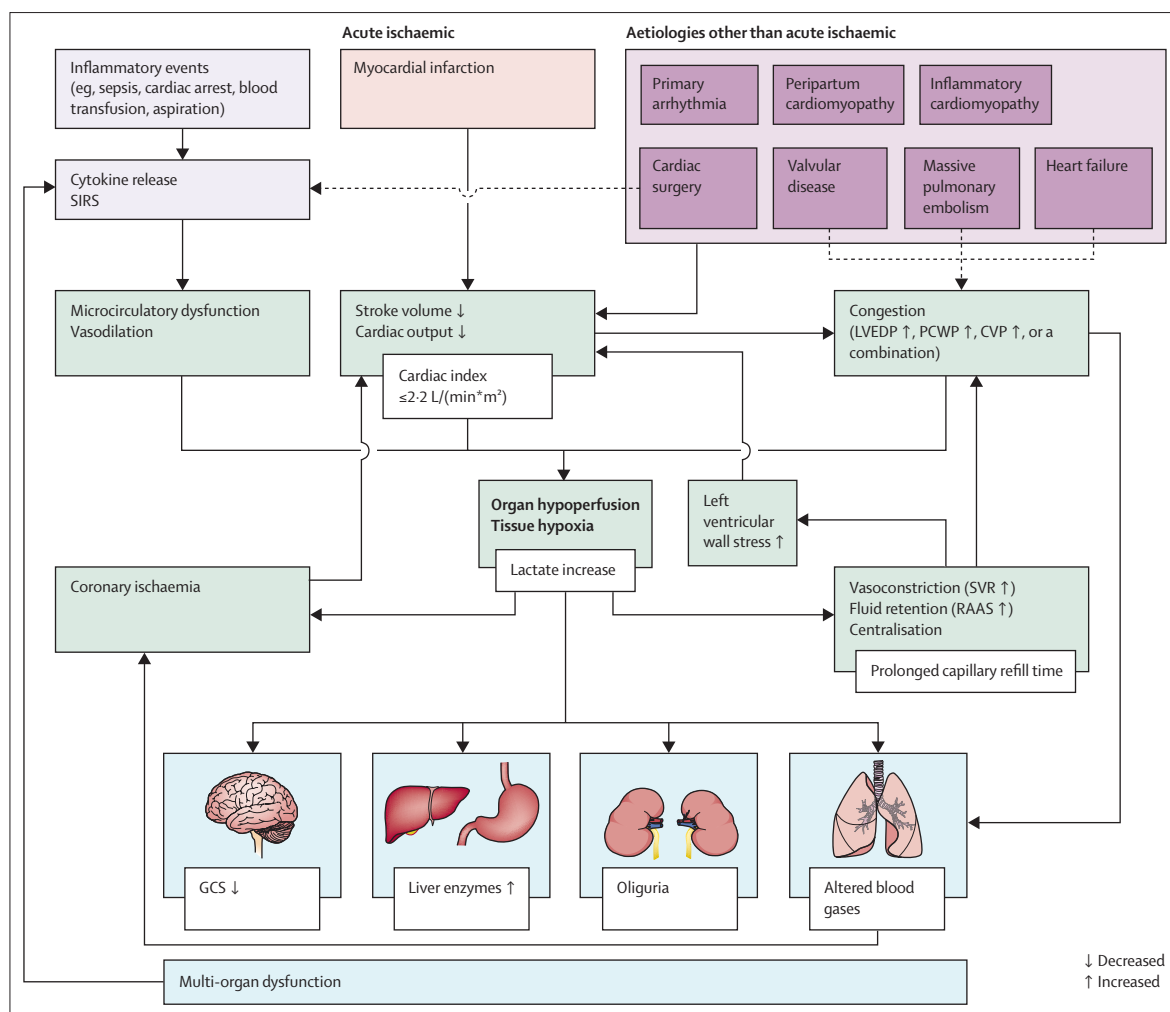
Acute ischaemic

Aetiologies other than acute ischaemic

Inflammatory events (eg, sepsis, cardiac arrest, blood transfusion, aspiration)

Myocardial infarction

Primary arrhythmia

Peripartum cardiomyopathy

Inflammatory cardiomyopathy

Cardiac surgery

Valvular disease

Massive pulmonary embolism

Heart failure

Cytokine release
SIRS

Microcirculatory dysfunction
Vasodilation

Stroke volume ↓
Cardiac output ↓

Cardiac index
≤2·2 L/(min*m²)

Congestion
(LVEDP ↑, PCWP ↑, CVP ↑, or a combination)

Organ hypoperfusion
Tissue hypoxia

Lactate increase

Left ventricular wall stress ↑

Coronary ischaemia

Vasoconstriction (SVR ↑)
Fluid retention (RAAS ↑)
Centralisation

Prolonged capillary refill time

GCS ↓

Liver enzymes ↑

Oliguria

Altered blood gases

Multi-organ dysfunction

↓ Decreased
↑ Increased